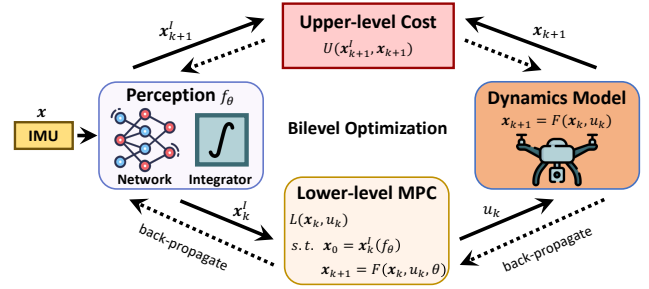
Upper-level Cost
$U(\boldsymbol{x}^I_{k+1}, \boldsymbol{x}_{k+1})$

$\boldsymbol{x}^I_{k+1}$

$\boldsymbol{x}_{k+1}$

$\boldsymbol{x}$
IMU

Perception $f_\theta$
Network
Integrator

Bilevel Optimization

Dynamics Model
$\boldsymbol{x}_{k+1} = F(\boldsymbol{x}_k, u_k)$

$\boldsymbol{x}^I_k$

Lower-level MPC
$L(\boldsymbol{x}_k, u_k)$
$s.t.\ \boldsymbol{x}_0 = \boldsymbol{x}^I_k(f_\theta)$
$\boldsymbol{x}_{k+1} = F(\boldsymbol{x}_k, u_k, \theta)$

$u_k$

back-propagate

back-propagate